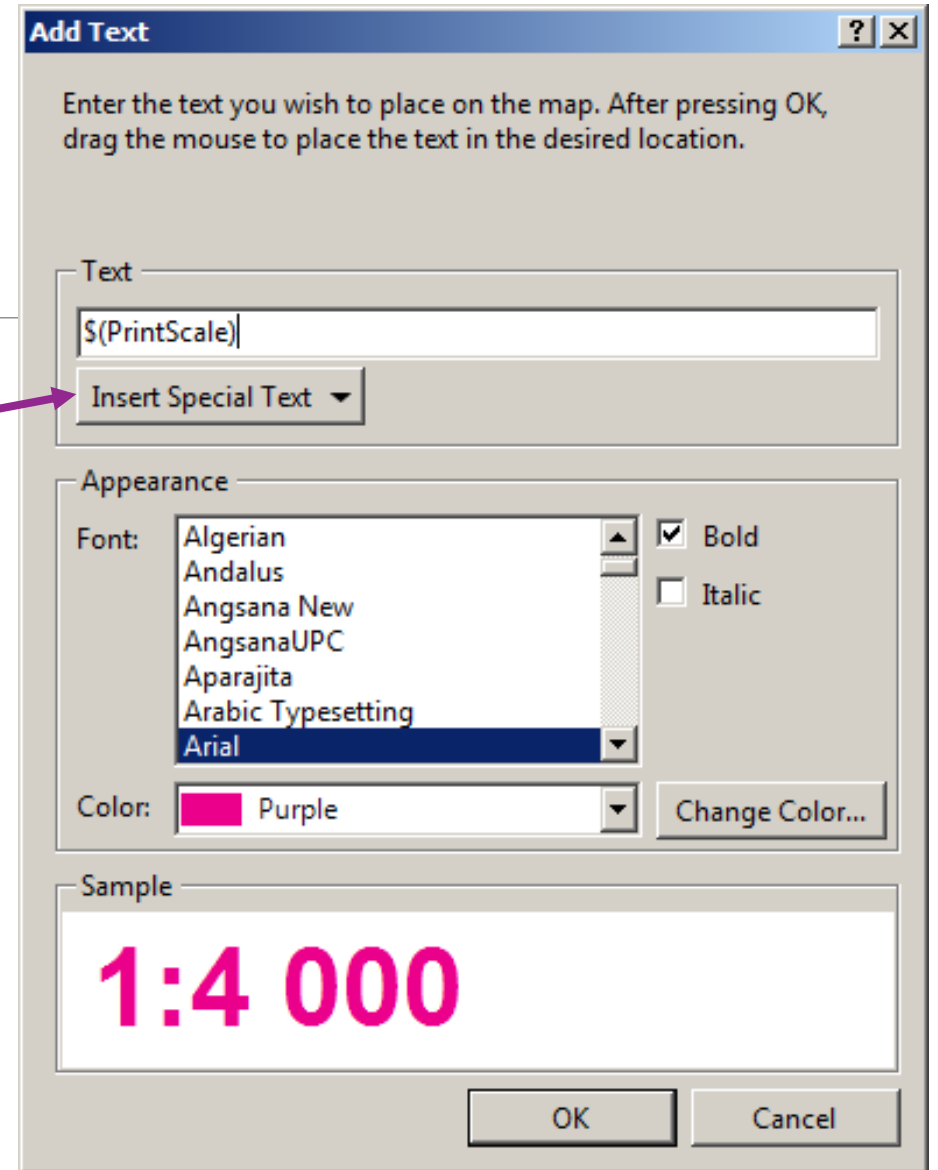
Add Text

?

Enter the text you wish to place on the map. After pressing OK, drag the mouse to place the text in the desired location.

Text

$(PrintScale)

Insert Special Text

Appearance

Font:

Algerian
Andalus
Angsana New
AngsanaUPC
Aparajita
Arabic Typesetting
Arial

Bold

Italic

Color:

Purple

Change Color...

Sample

1:4 000

OK

Cancel